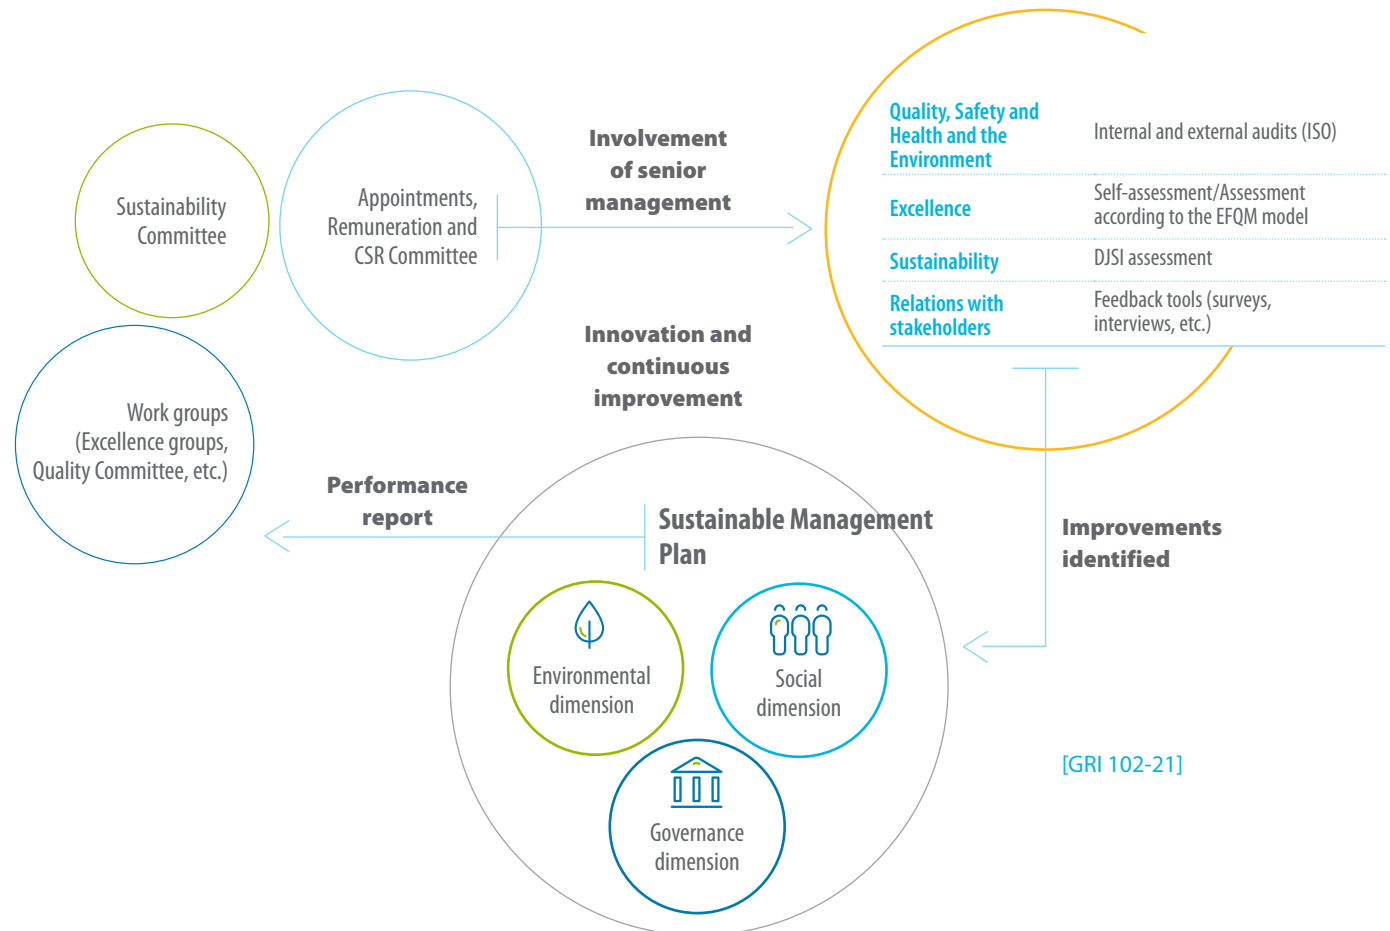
Sustainability Committee

Appointments, Remuneration and CSR Committee

Involvement of senior management

| | |
|---|---|
| Quality, Safety and Health and the Environment | Internal and external audits (ISO) |
| Excellence | Self-assessment/Assessment according to the EFQM model |
| Sustainability | DJSI assessment |
| Relations with stakeholders | Feedback tools (surveys, interviews, etc.) |

Innovation and continuous improvement

Work groups (Excellence groups, Quality Committee, etc.)

Performance report

Sustainable Management Plan

Environmental dimension

Social dimension

Governance dimension

Improvements identified

[GRI 102-21]